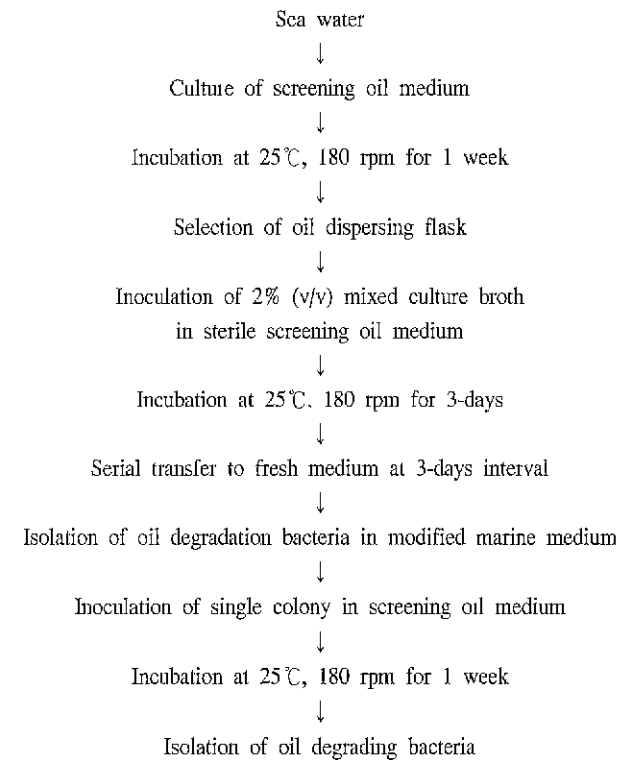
Sea water
↓
Culture of screening oil medium
↓
Incubation at 25℃, 180 rpm for 1 week
↓
Selection of oil dispersing flask
↓
Inoculation of 2% (v/v) mixed culture broth in sterile screening oil medium
↓
Incubation at 25℃, 180 rpm for 3-days
↓
Serial transfer to fresh medium at 3-days interval
↓
Isolation of oil degradation bacteria in modified marine medium
↓
Inoculation of single colony in screening oil medium
↓
Incubation at 25℃, 180 rpm for 1 week
↓
Isolation of oil degrading bacteria